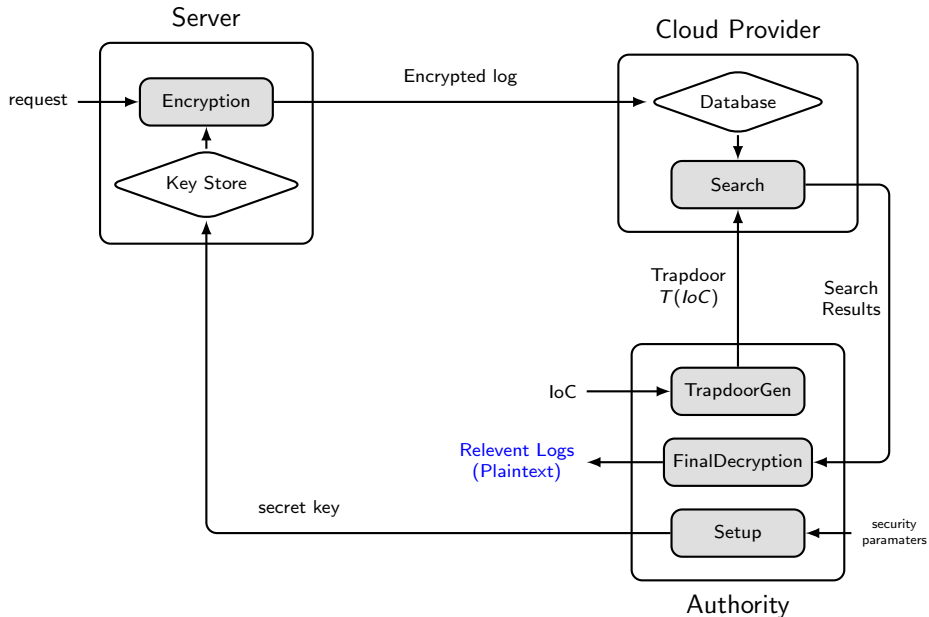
Server

request

Encryption

Key Store

Encrypted log

Cloud Provider

Database

Search

Trapdoor
$T(IoC)$

Search
Results

IoC

TrapdoorGen

Relevent Logs
(Plaintext)

FinalDecryption

secret key

Setup

security
paramaters

Authority